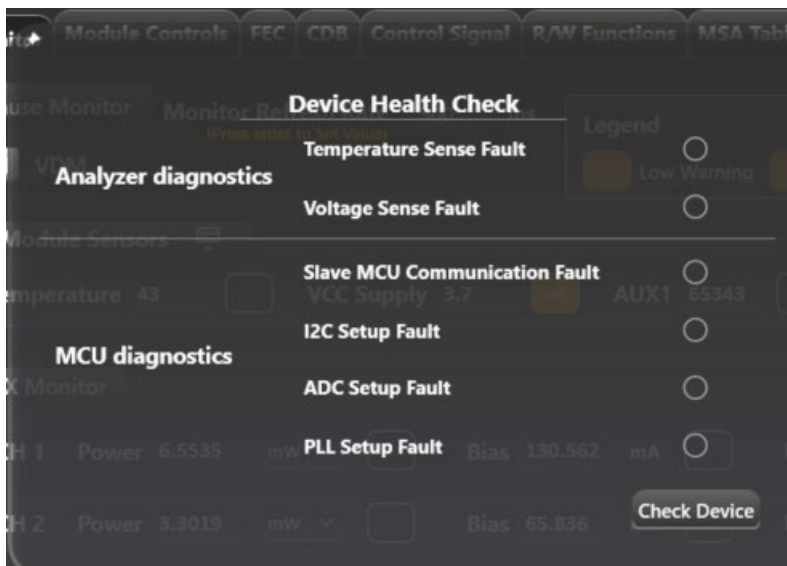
Module Controls | FEC | CDB | Control Signal | R/W Functions | MSA Tab

Device Health Check

Analyzer diagnostics

Temperature Sense Fault

Voltage Sense Fault

MCU diagnostics

Slave MCU Communication Fault

I2C Setup Fault

ADC Setup Fault

PLL Setup Fault

Check Device